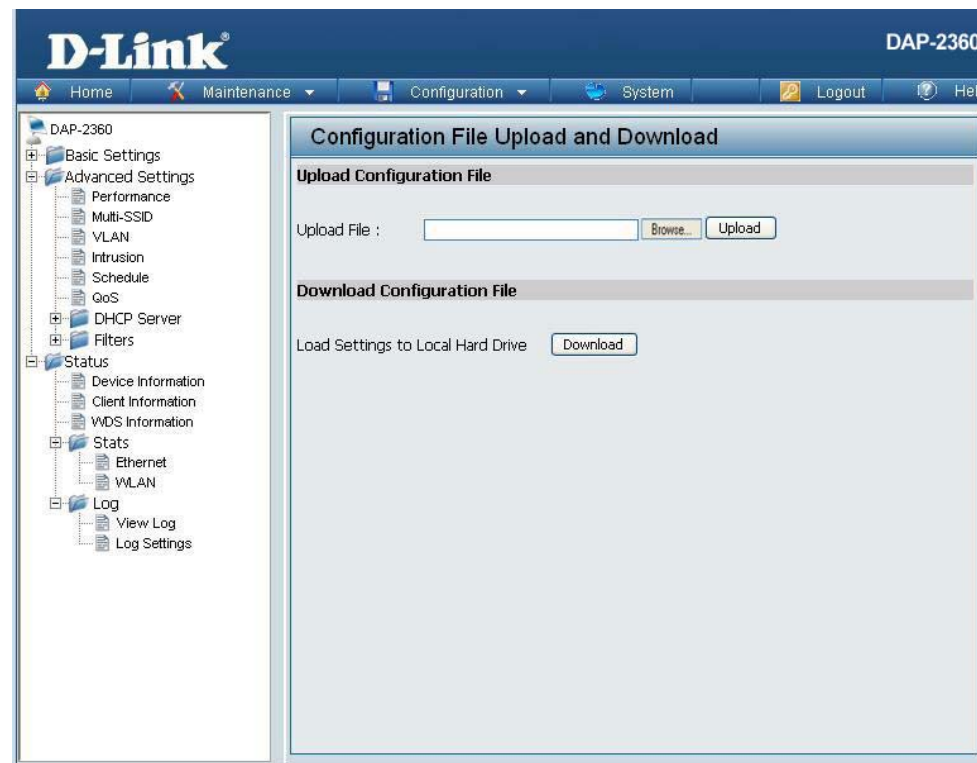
D-Link®

DAP-2360

Home | Maintenance | Configuration | System | Logout | Hel

DAP-2360
Basic Settings
Advanced Settings
Performance
Multi-SSID
VLAN
Intrusion
Schedule
QoS
DHCP Server
Filters
Status
Device Information
Client Information
WDS Information
Stats
Ethernet
WLAN
Log
View Log
Log Settings

Configuration File Upload and Download

Upload Configuration File

Upload File : Browse... Upload

Download Configuration File

Load Settings to Local Hard Drive Download